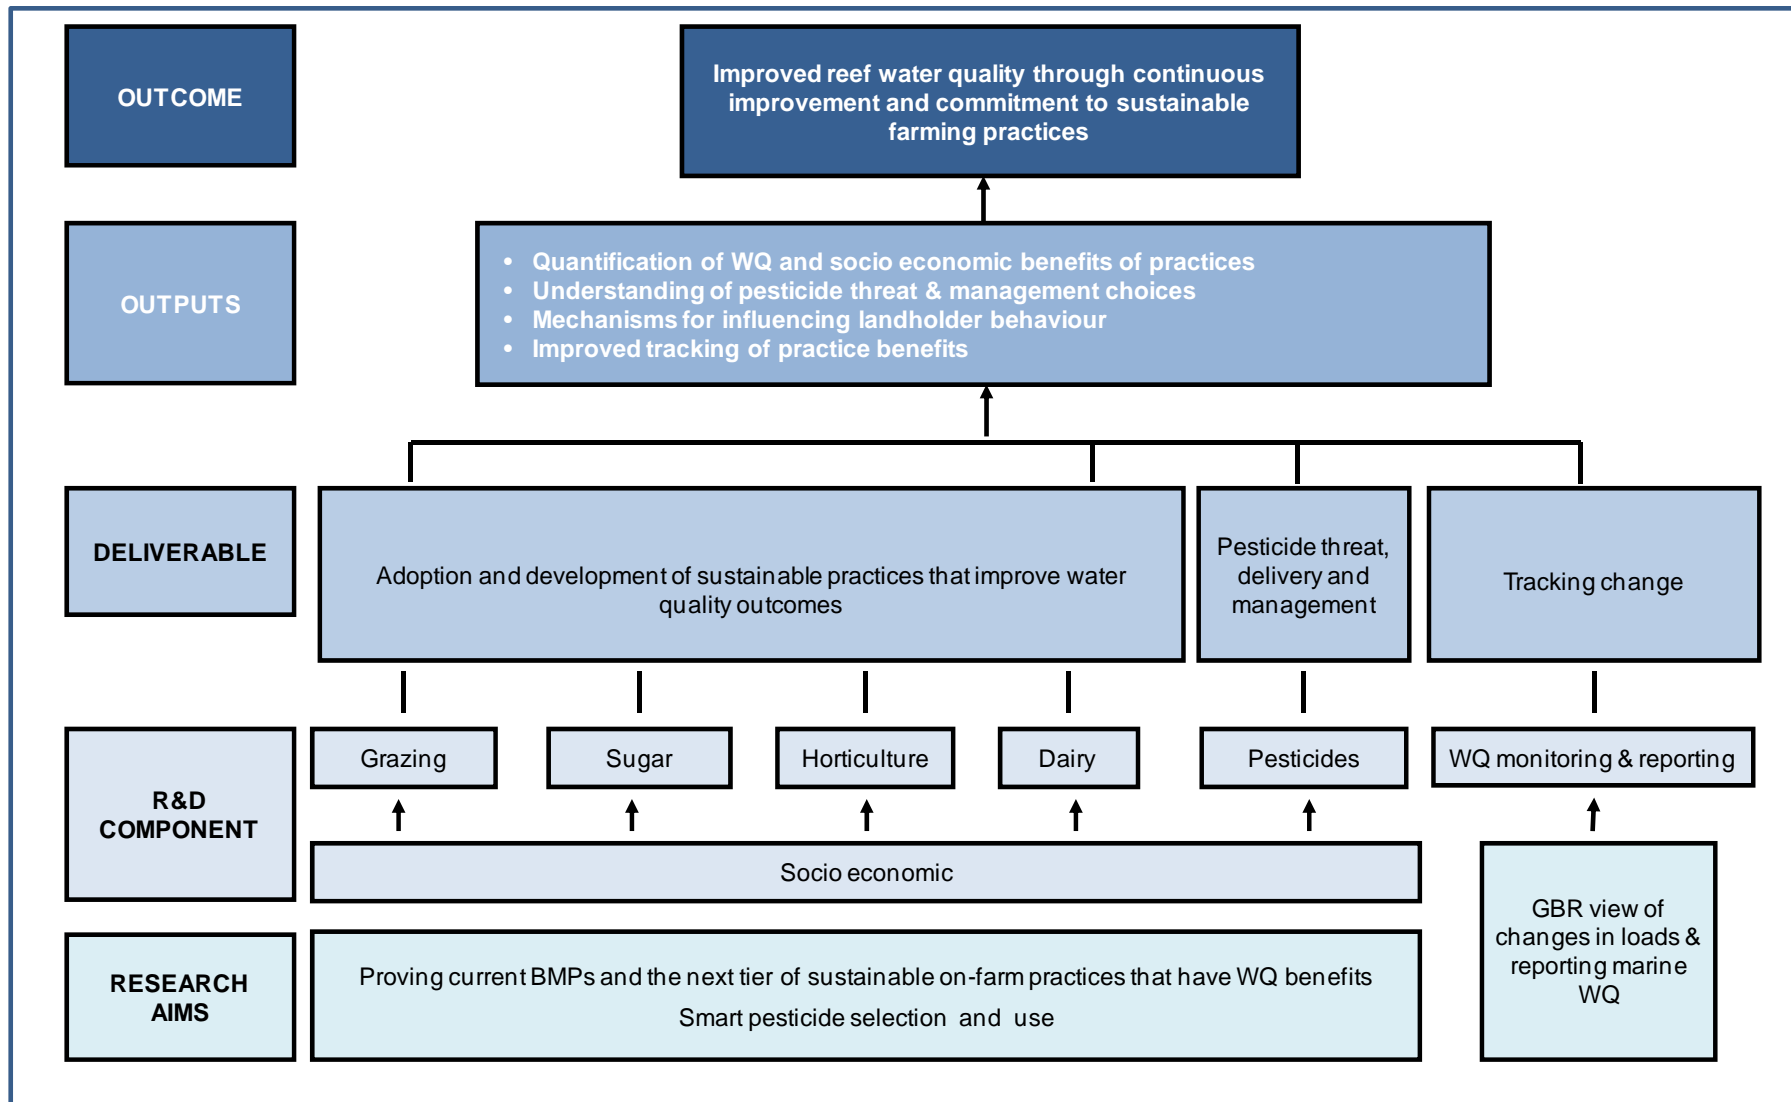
OUTCOME

Improved reef water quality through continuous improvement and commitment to sustainable farming practices

OUTPUTS

- Quantification of WQ and socio economic benefits of practices
- Understanding of pesticide threat & management choices
- Mechanisms for influencing landholder behaviour
- Improved tracking of practice benefits

DELIVERABLE

Adoption and development of sustainable practices that improve water quality outcomes

Pesticide threat, delivery and management

Tracking change

R&D COMPONENT

Grazing

Sugar

Horticulture

Dairy

Pesticides

WQ monitoring & reporting

Socio economic

RESEARCH AIMS

Proving current BMPs and the next tier of sustainable on-farm practices that have WQ benefits

Smart pesticide selection and use

GBR view of changes in loads & reporting marine WQ